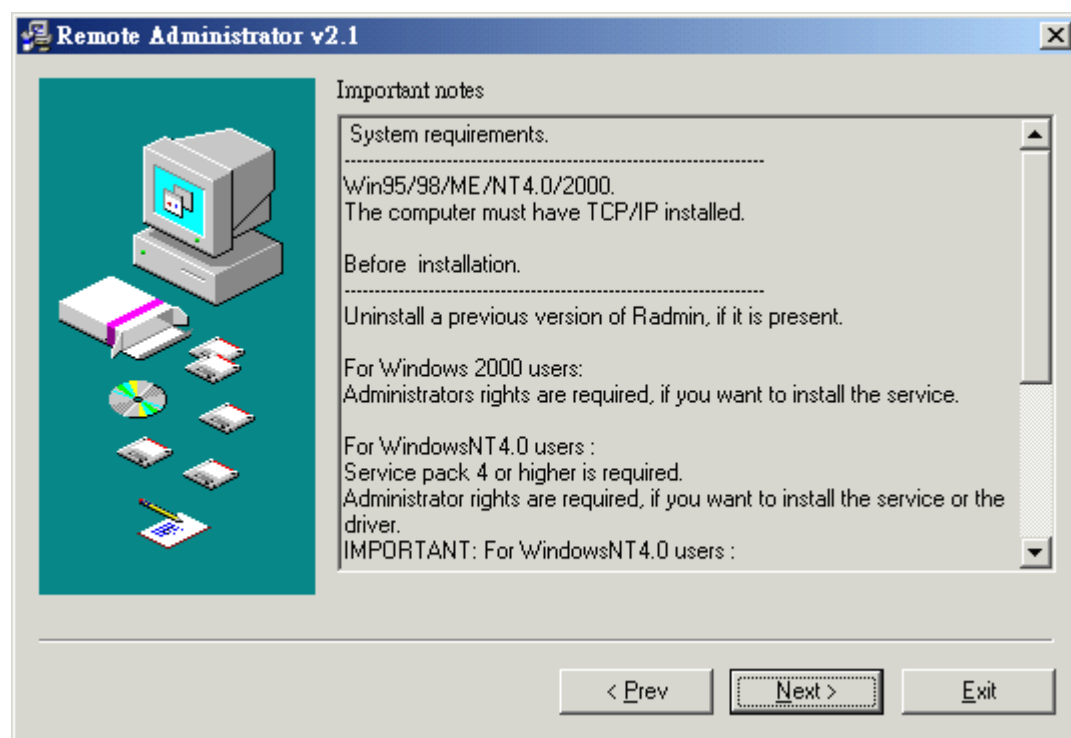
Remote Administrator v2.1

Important notes

System requirements.
--------------------------------------------------------------------
Win95/98/ME/NT4.0/2000.
The computer must have TCP/IP installed.

Before installation.
--------------------------------------------------------------------
Uninstall a previous version of Radmin, if it is present.

For Windows 2000 users:
Administrators rights are required, if you want to install the service.

For WindowsNT4.0 users :
Service pack 4 or higher is required.
Administrator rights are required, if you want to install the service or the driver.
IMPORTANT: For WindowsNT4.0 users :

< Prev
Next >
Exit